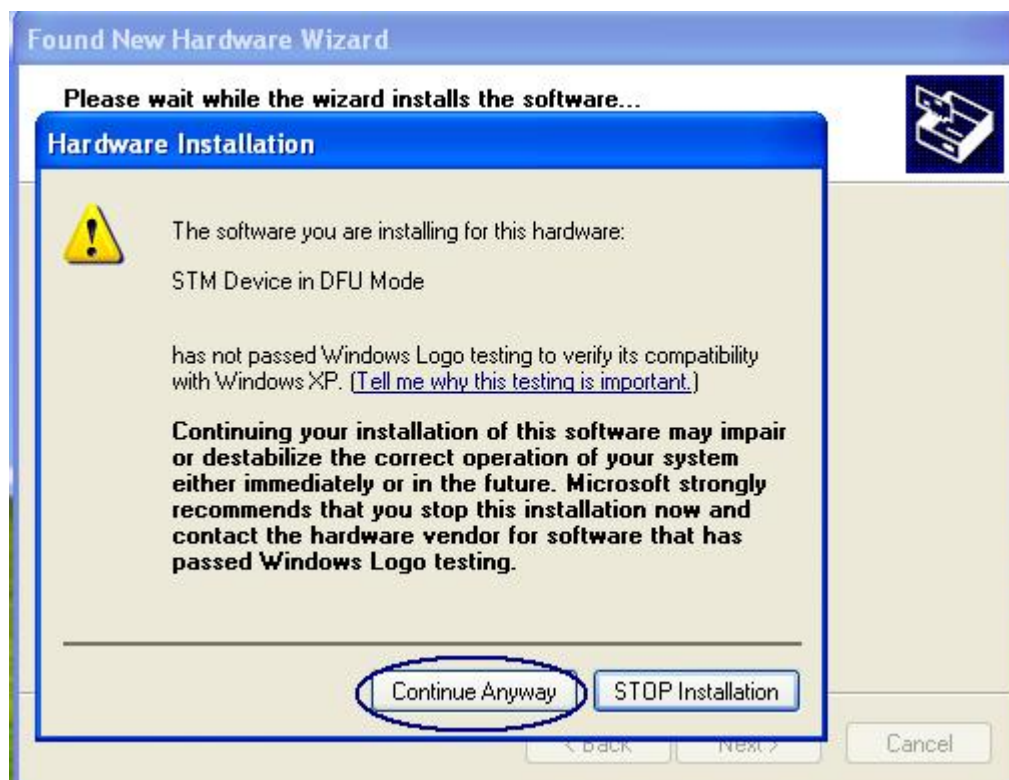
Found New Hardware Wizard

Please wait while the wizard installs the software...

Hardware Installation

The software you are installing for this hardware:

STM Device in DFU Mode

has not passed Windows Logo testing to verify its compatibility with Windows XP. (Tell me why this testing is important.)

Continuing your installation of this software may impair or destabilize the correct operation of your system either immediately or in the future. Microsoft strongly recommends that you stop this installation now and contact the hardware vendor for software that has passed Windows Logo testing.

Continue Anyway

STOP Installation

< Back

Next >

Cancel